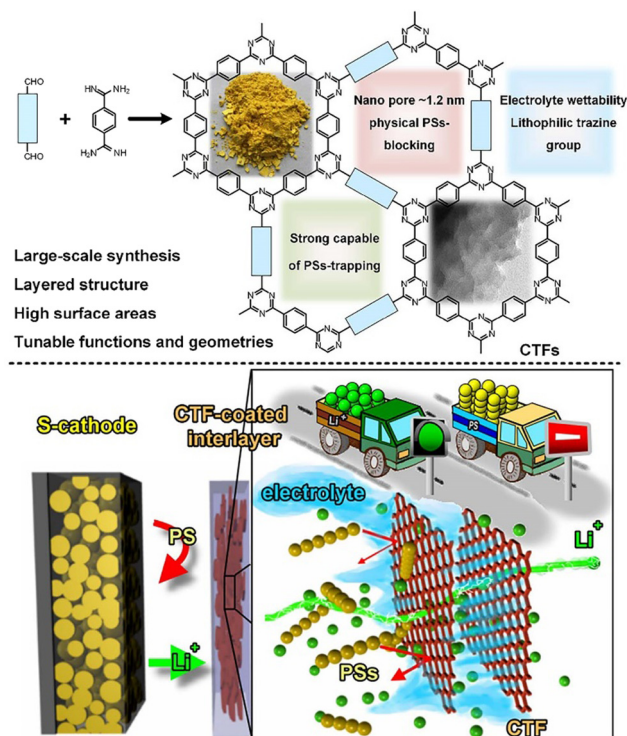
CHO

CHO

+

$NH_2$

NH

$H_2N$

NH

Nano pore ~1.2 nm physical PSs-blocking

Electrolyte wettability Lithophilic trazine group

Strong capable of PSs-trapping

Large-scale synthesis
Layered structure
High surface areas
Tunable functions and geometries

CTFs

S-cathode

CTF-coated interlayer

Li$^+$

PS

electrolyte

PS

Li$^+$

Li$^+$

PSs

CTF